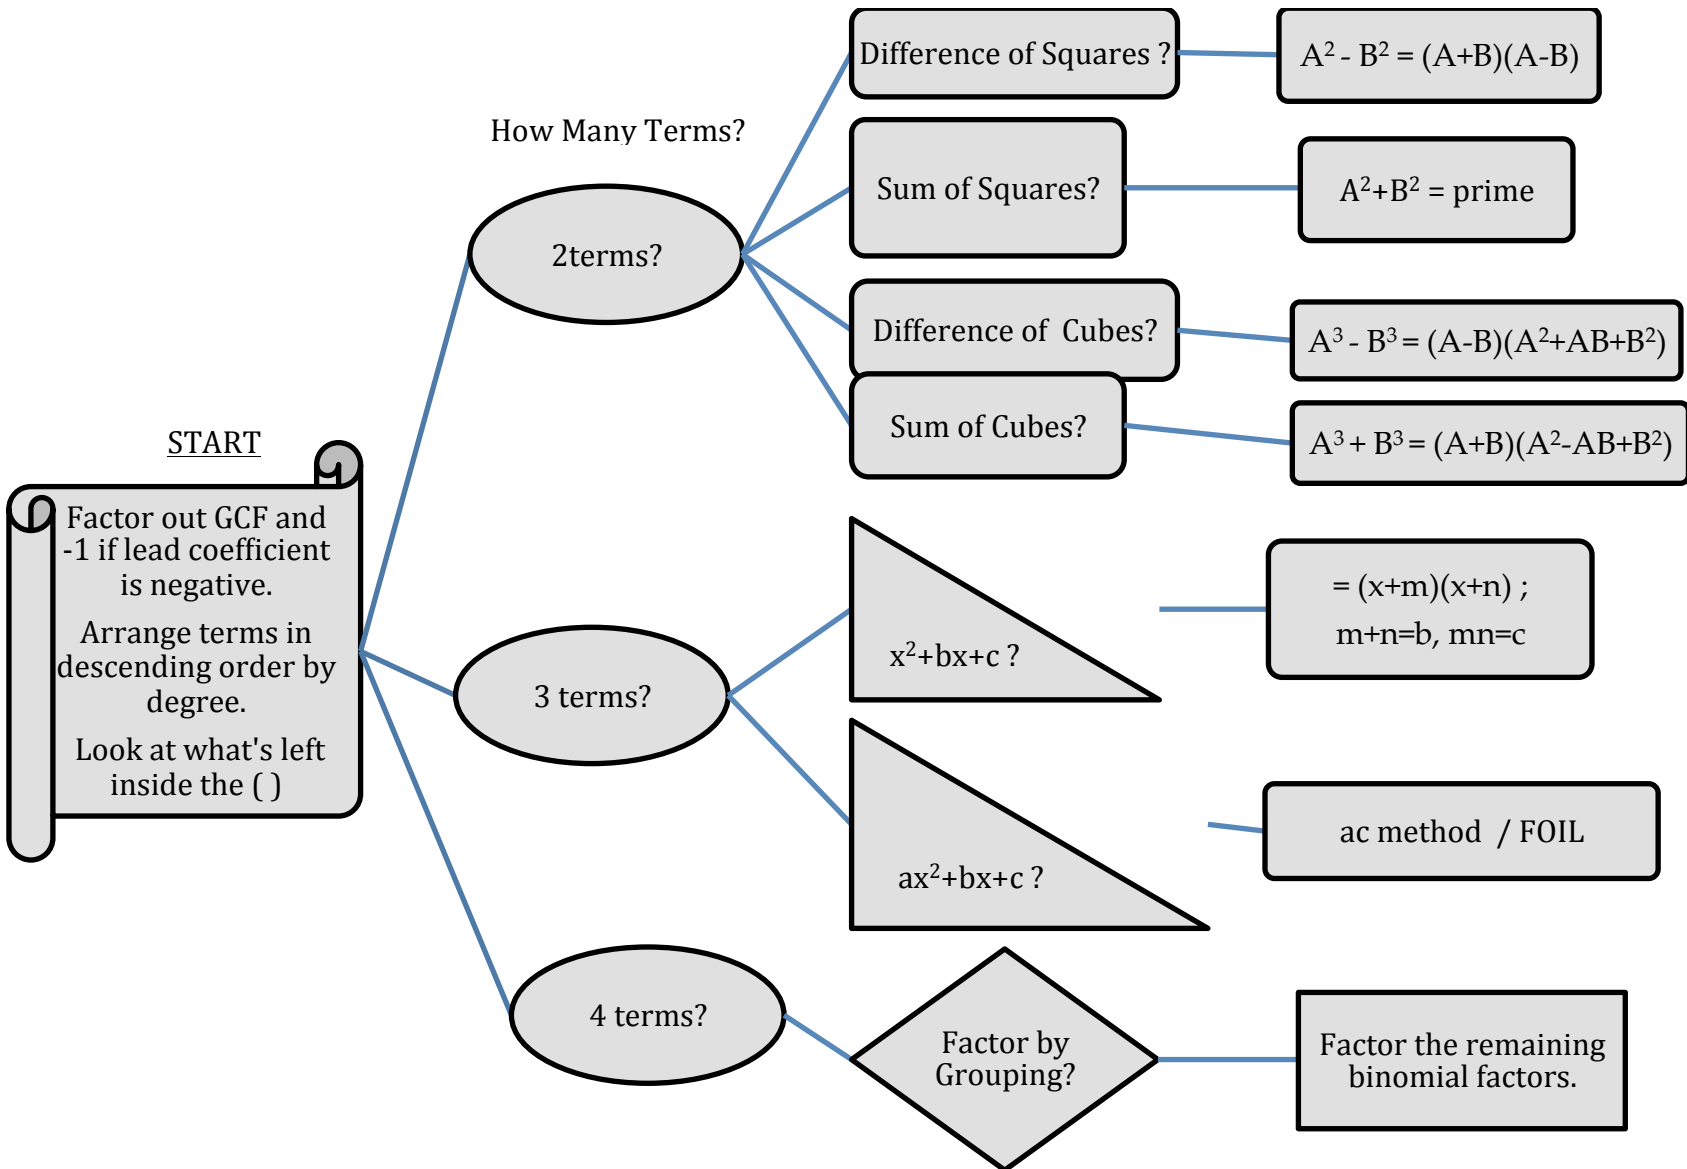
START

Factor out GCF and -1 if lead coefficient is negative.

Arrange terms in descending order by degree.

Look at what's left inside the ( )

How Many Terms?

2terms?

Difference of Squares ?

$A^2 - B^2 = (A+B)(A-B)$

Sum of Squares?

$A^2+B^2$ = prime

Difference of Cubes?

$A^3 - B^3 = (A-B)(A^2+AB+B^2)$

Sum of Cubes?

$A^3 + B^3 = (A+B)(A^2-AB+B^2)$

3 terms?

$x^2+bx+c$ ?

$= (x+m)(x+n)$ ;
$m+n=b$, $mn=c$

$ax^2+bx+c$ ?

ac method / FOIL

4 terms?

Factor by Grouping?

Factor the remaining binomial factors.